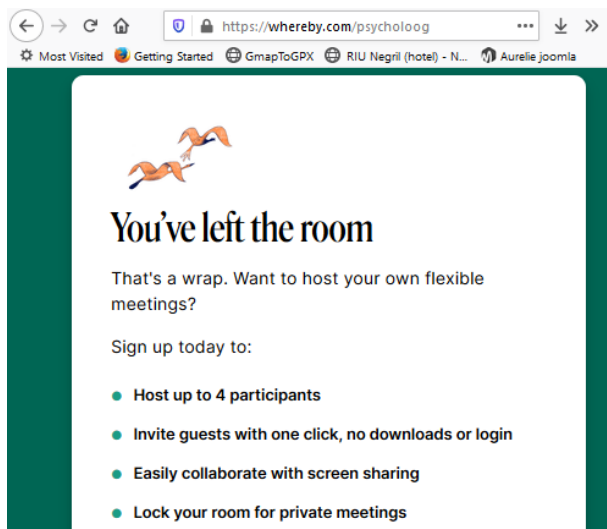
https://whereby.com/psycholoog

Most Visited Getting Started GmapToGPX RIU Negril (hotel) - N... Aurelie joomla

You've left the room

That's a wrap. Want to host your own flexible meetings?

Sign up today to:

- Host up to 4 participants
- Invite guests with one click, no downloads or login
- Easily collaborate with screen sharing
- Lock your room for private meetings